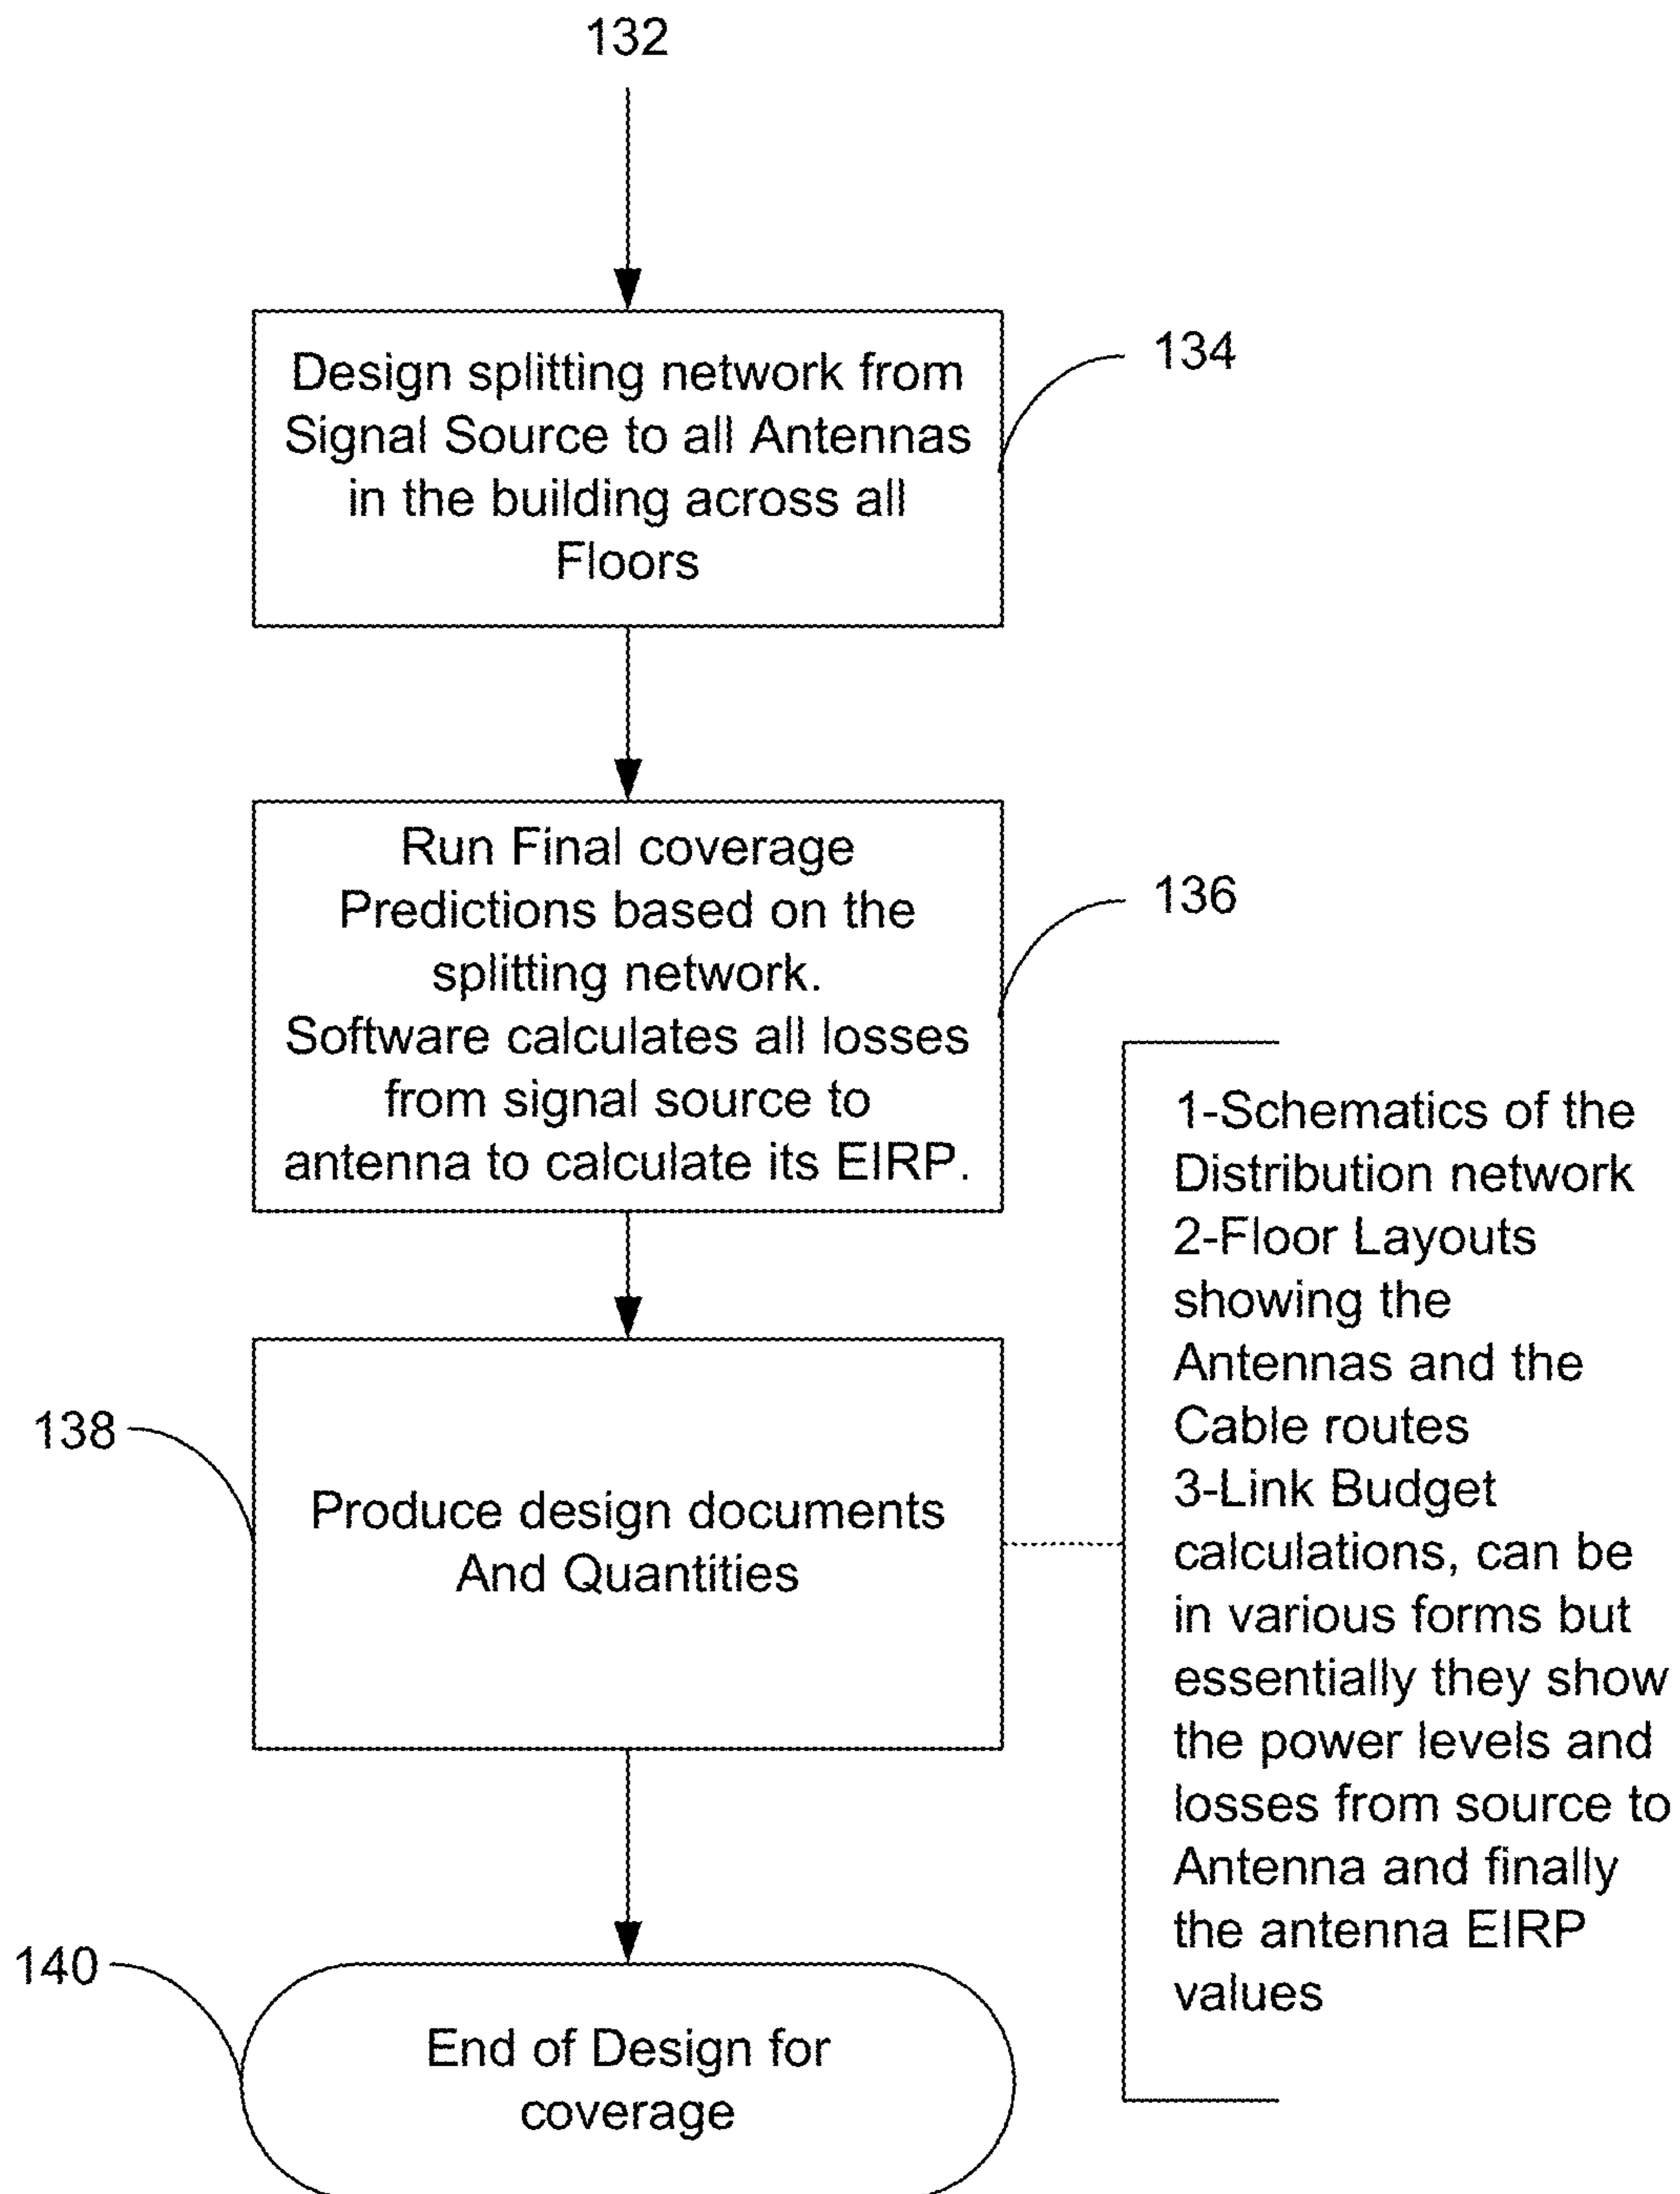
132

Design splitting network from Signal Source to all Antennas in the building across all Floors

134

Run Final coverage Predictions based on the splitting network. Software calculates all losses from signal source to antenna to calculate its EIRP.

136

1-Schematics of the Distribution network
2-Floor Layouts showing the Antennas and the Cable routes
3-Link Budget calculations, can be in various forms but essentially they show the power levels and losses from source to Antenna and finally the antenna EIRP values

138

Produce design documents And Quantities

140

End of Design for coverage